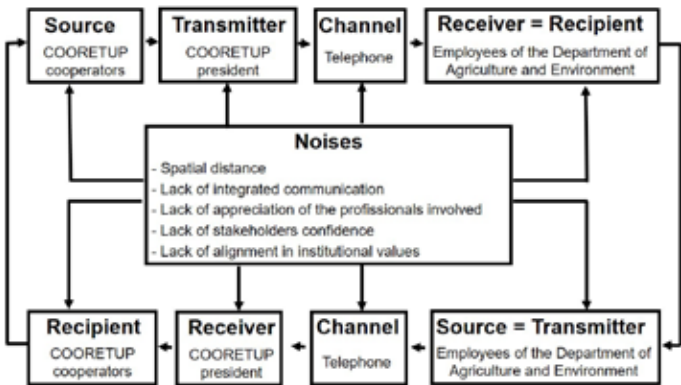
Source
COORETUP cooperators

Transmitter
COORETUP president

Channel
Telephone

Receiver = Recipient
Employees of the Department of Agriculture and Environment

Noises
- Spatial distance
- Lack of integrated communication
- Lack of appreciation of the professionals involved
- Lack of stakeholders confidence
- Lack of alignment in institutional values

Recipient
COORETUP cooperators

Receiver
COORETUP president

Channel
Telephone

Source = Transmitter
Employees of the Department of Agriculture and Environment